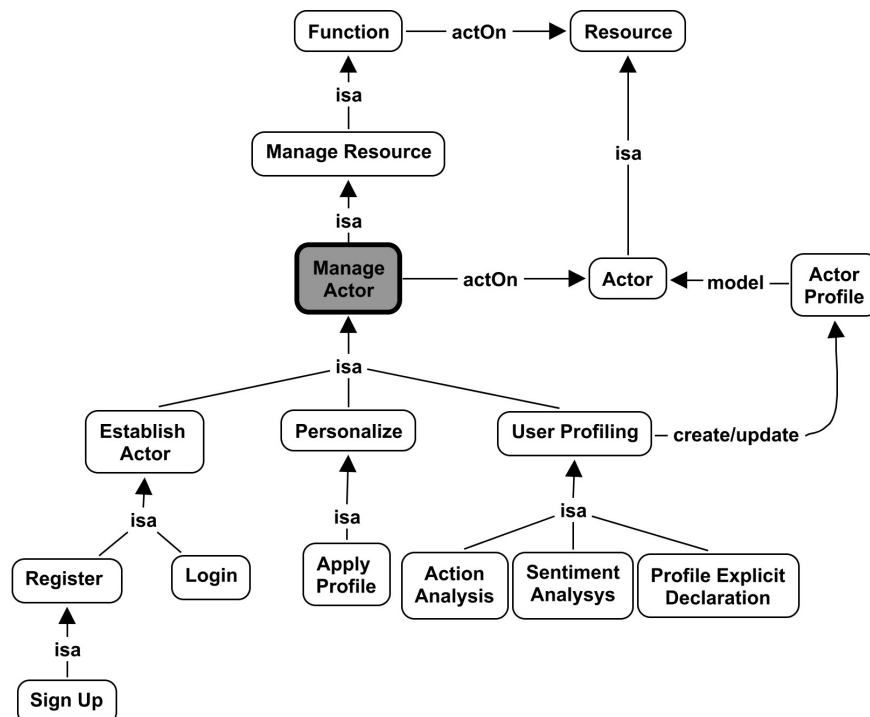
Function
actOn
Resource
isa
Manage Resource
isa
isa
Manage Actor
actOn
Actor
model
Actor Profile
isa
Establish Actor
Personalize
User Profiling
create/update
isa
isa
isa
Register
Login
Apply Profile
Action Analysis
Sentiment Analysys
Profile Explicit Declaration
isa
Sign Up